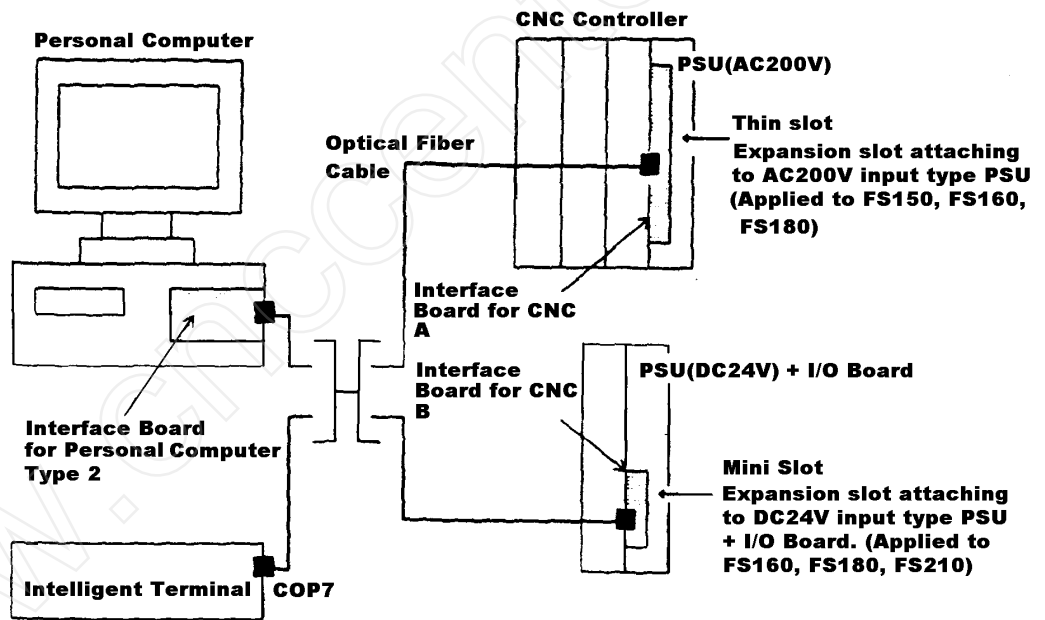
Personal Computer

CNC Controller

PSU(AC200V)

Thin slot
Expansion slot attaching to AC200V input type PSU (Applied to FS150, FS160, FS180)

Optical Fiber Cable

Interface Board for CNC A

Interface Board for CNC B

PSU(DC24V) + I/O Board

Interface Board for Personal Computer Type 2

Mini Slot
Expansion slot attaching to DC24V input type PSU + I/O Board. (Applied to FS160, FS180, FS210)

Intelligent Terminal

COP7